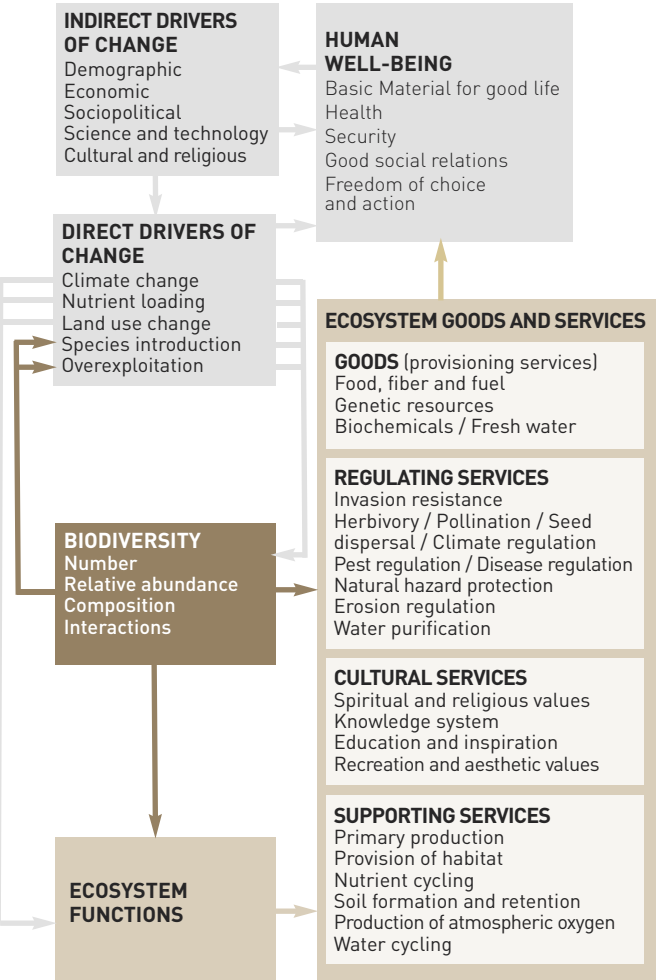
INDIRECT DRIVERS OF CHANGE
Demographic
Economic
Sociopolitical
Science and technology
Cultural and religious

HUMAN WELL-BEING
Basic Material for good life
Health
Security
Good social relations
Freedom of choice and action

DIRECT DRIVERS OF CHANGE
Climate change
Nutrient loading
Land use change
Species introduction
Overexploitation

ECOSYSTEM GOODS AND SERVICES

GOODS (provisioning services)
Food, fiber and fuel
Genetic resources
Biochemicals / Fresh water

REGULATING SERVICES
Invasion resistance
Herbivory / Pollination / Seed dispersal / Climate regulation
Pest regulation / Disease regulation
Natural hazard protection
Erosion regulation
Water purification

BIODIVERSITY
Number
Relative abundance
Composition
Interactions

CULTURAL SERVICES
Spiritual and religious values
Knowledge system
Education and inspiration
Recreation and aesthetic values

SUPPORTING SERVICES
Primary production
Provision of habitat
Nutrient cycling
Soil formation and retention
Production of atmospheric oxygen
Water cycling

ECOSYSTEM FUNCTIONS